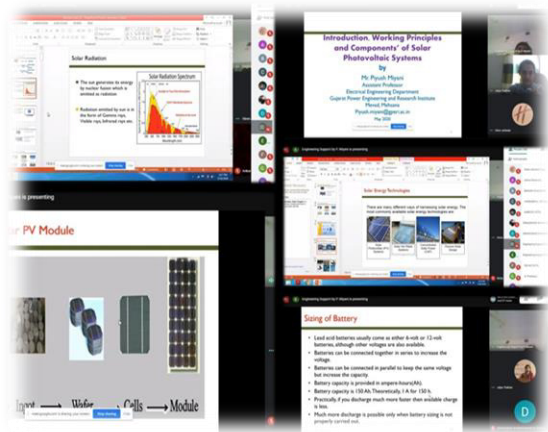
Solar Radiation

The sun generates its energy by nuclear fusion which is emitted as radiation

Radiation emitted by sun is in the form of Gamma rays, Visible rays, Infrared rays etc.

Solar Radiation Spectrum

is presenting

r PV Module

Ingot → Wafer → Cells → Module

Stop sharing

Introduction, Working Principles and Components' of Solar Photovoltaic Systems
by
Mr. Piyush Mistri
Assistant Professor
Electrical Engineering Department
Gujarat Power Engineering and Research Institute
Mewad, Mehsana
Piyush.mistri@gperi.ac.in
May 2020

Solar Energy Technologies

There are many different ways of harnessing solar energy. The most commonly available solar energy technologies are:

Engineering Support by P. Mistri is presenting

Sizing of Battery

Lead acid batteries usually come as either 6-volt or 12-volt batteries, although other voltages are also available.
Batteries can be connected together in series to increase the voltage.
Batteries can be connected in parallel to keep the same voltage but increase the capacity.
Battery capacity is provided in ampere-hours(Ah).
Battery capacity is 150 Ah. Theoretically, 1 A for 150 h.
Practically, if you discharge much more faster then available charge is less.
Much more discharge is possible only when battery sizing is not properly carried out.

H

D